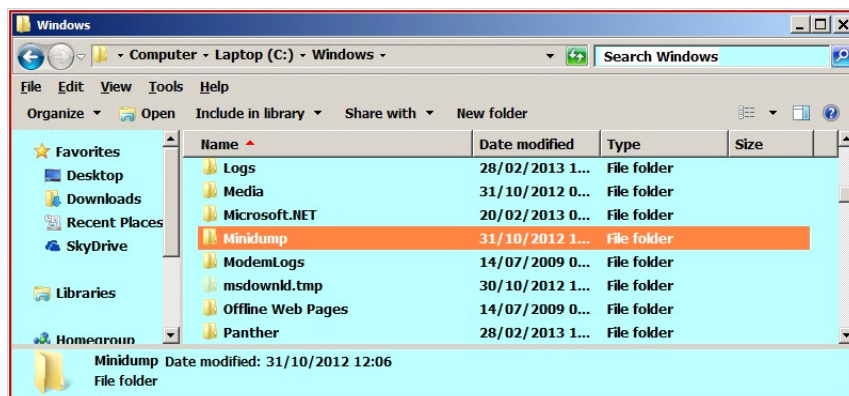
Windows

Computer ▸ Laptop (C:) ▸ Windows ▸

Search Windows

File Edit View Tools Help

Organize ▾ Open Include in library ▾ Share with ▾ New folder

Favorites
Desktop
Downloads
Recent Places
SkyDrive

Libraries

Homegroup

| Name | Date modified | Type | Size |
|---|---|---|---|
| Logs | 28/02/2013 1... | File folder | |
| Media | 31/10/2012 0... | File folder | |
| Microsoft.NET | 20/02/2013 0... | File folder | |
| Minidump | 31/10/2012 1... | File folder | |
| ModemLogs | 14/07/2009 0... | File folder | |
| msdownld.tmp | 30/10/2012 1... | File folder | |
| Offline Web Pages | 14/07/2009 0... | File folder | |
| Panther | 28/02/2013 1... | File folder | |

Minidump Date modified: 31/10/2012 12:06
File folder